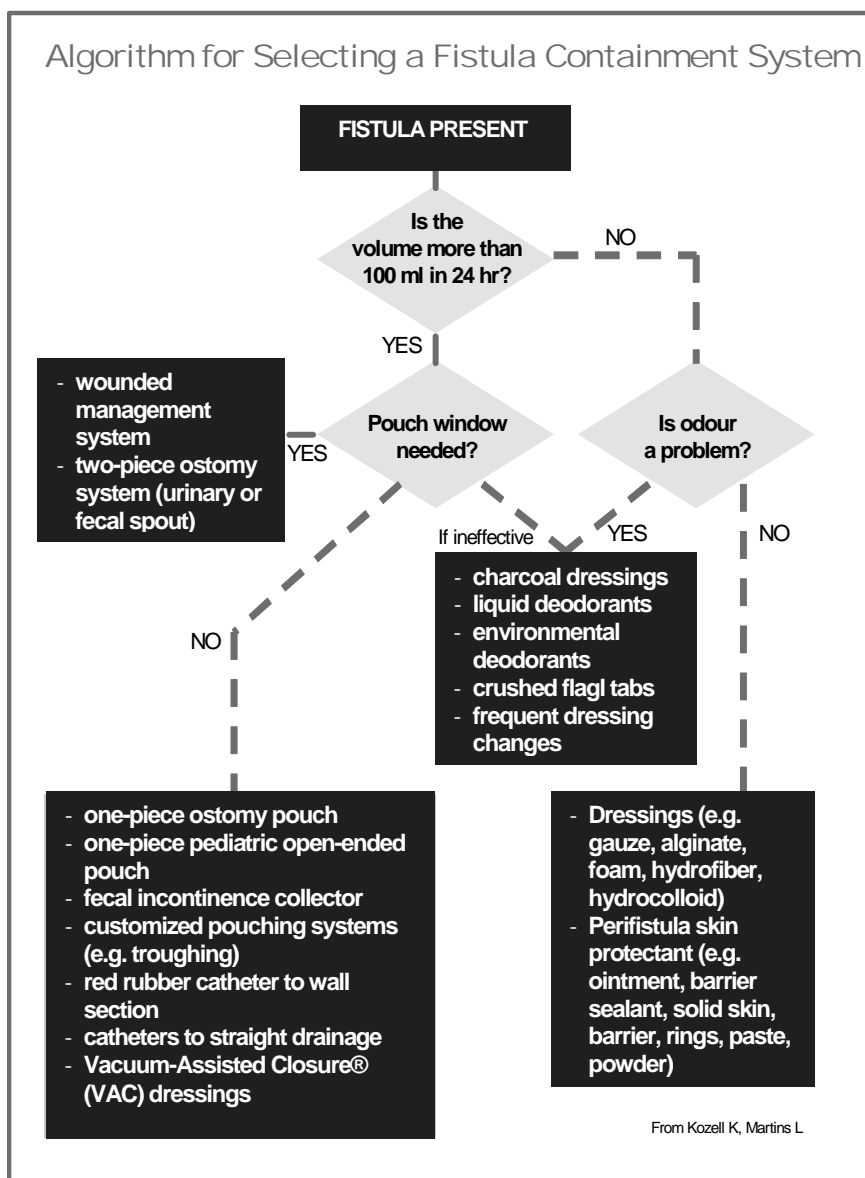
Algorithm for Selecting a Fistula Containment System

FISTULA PRESENT

Is the volume more than 100 ml in 24 hr?

NO

YES

- wounded management system
- two-piece ostomy system (urinary or fecal spout)

YES

Pouch window needed?

Is odour a problem?

If ineffective

YES

NO

- charcoal dressings
- liquid deodorants
- environmental deodorants
- crushed flagl tabs
- frequent dressing changes

NO

- one-piece ostomy pouch
- one-piece pediatric open-ended pouch
- fecal incontinence collector
- customized pouching systems (e.g. troughing)
- red rubber catheter to wall section
- catheters to straight drainage
- Vacuum-Assisted Closure® (VAC) dressings

- Dressings (e.g. gauze, alginate, foam, hydrofiber, hydrocolloid)
- Perifistula skin protectant (e.g. ointment, barrier sealant, solid skin, barrier, rings, paste, powder)

From Kozell K, Martins L